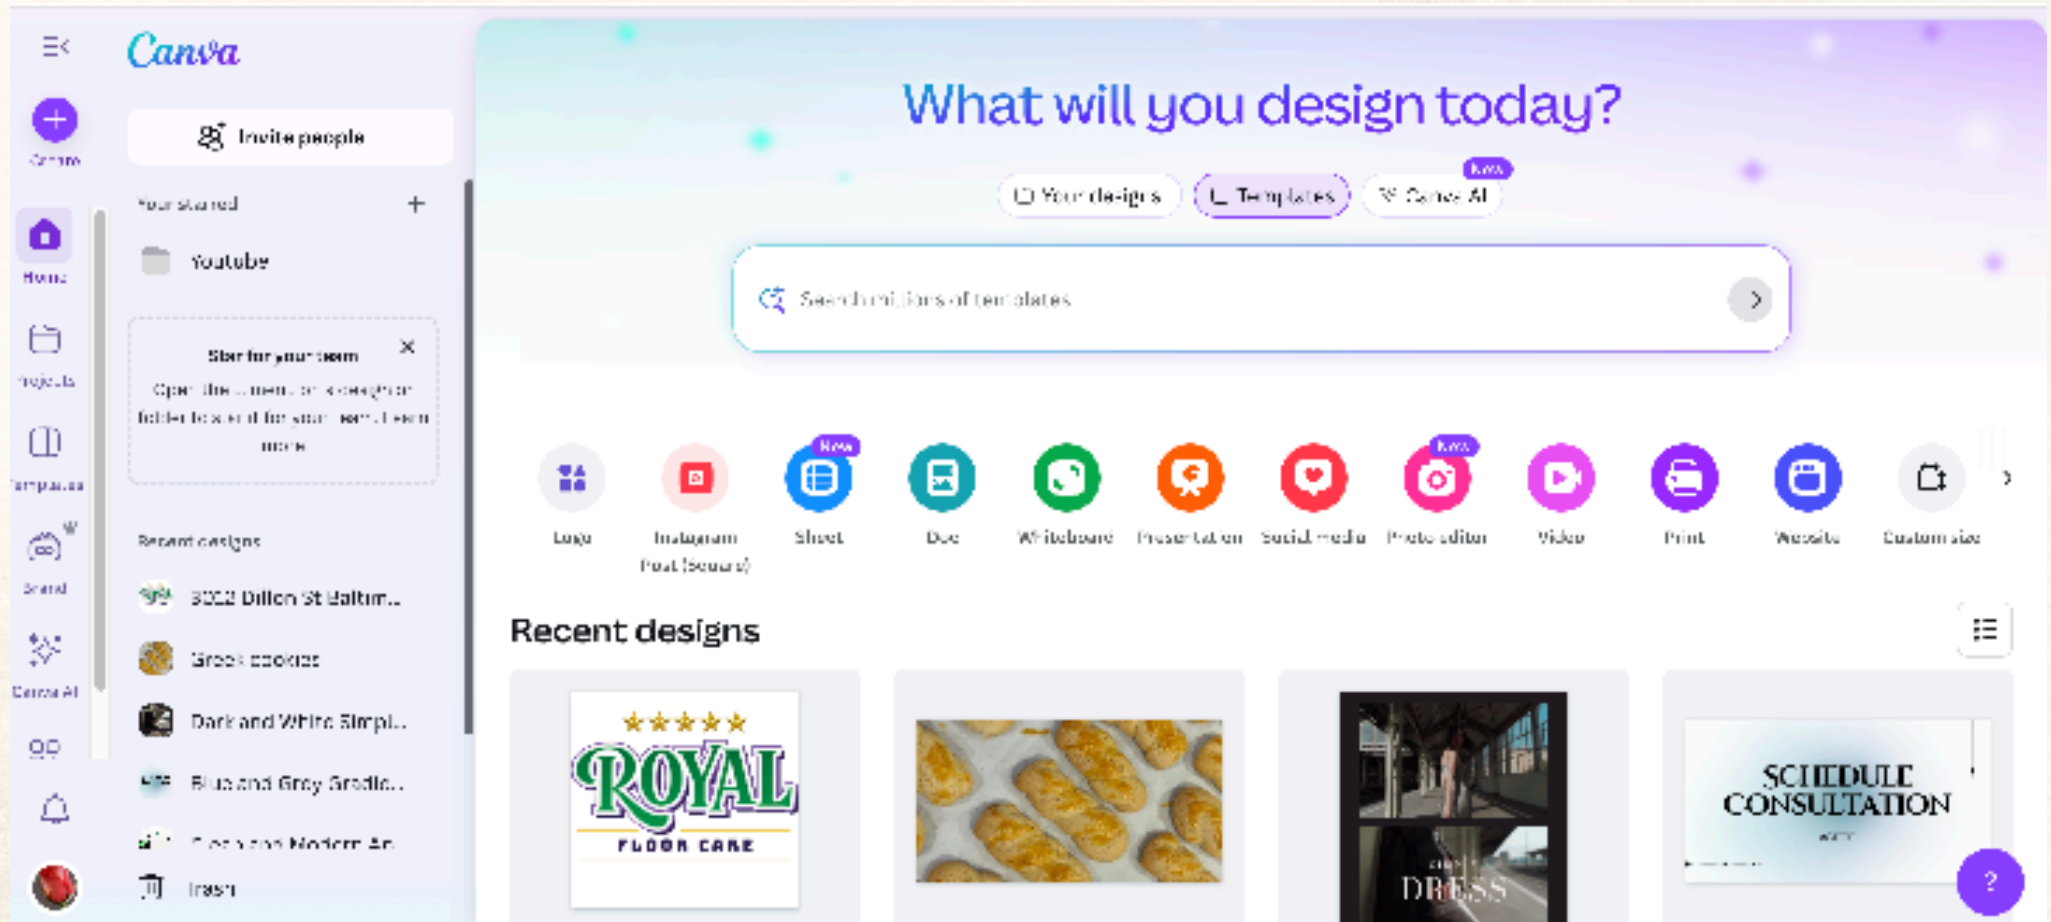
Canva

Create

Home

Projects

Templates

Brand

Canva AI

Invite people

Your starred +

Youtube

Star for your team ×

Open the ... menu on a design or folder to star it for your team. Learn more

Recent designs

3002 Dillon St Baltim...

Greek cookies

Dark and White Simpl...

Blue and Grey Gradie...

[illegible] Modern An...

Trash

What will you design today?

Your designs

Templates

New

Canva AI

Search millions of templates

Logo

Instagram Post (Square)

New

Sheet

Doc

Whiteboard

Presentation

Social media

New

Photo editor

Video

Print

Website

Custom size

Recent designs

ROYAL

FLOOR CARE

DRESS

SCHEDULE CONSULTATION

?